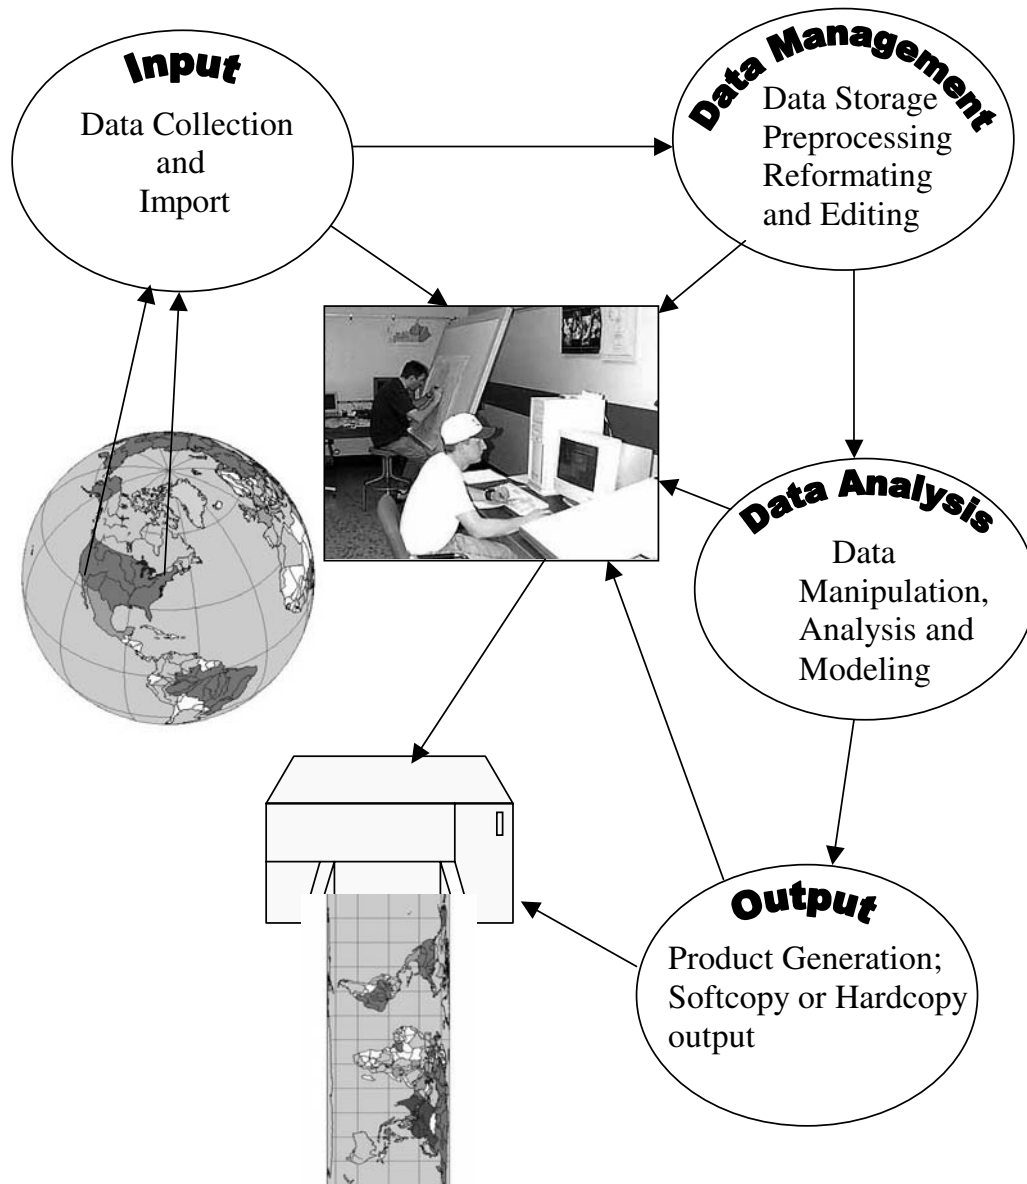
Input

Data Collection and Import

Data Management

Data Storage Preprocessing Reformating and Editing

Data Analysis

Data Manipulation, Analysis and Modeling

Output

Product Generation; Softcopy or Hardcopy output